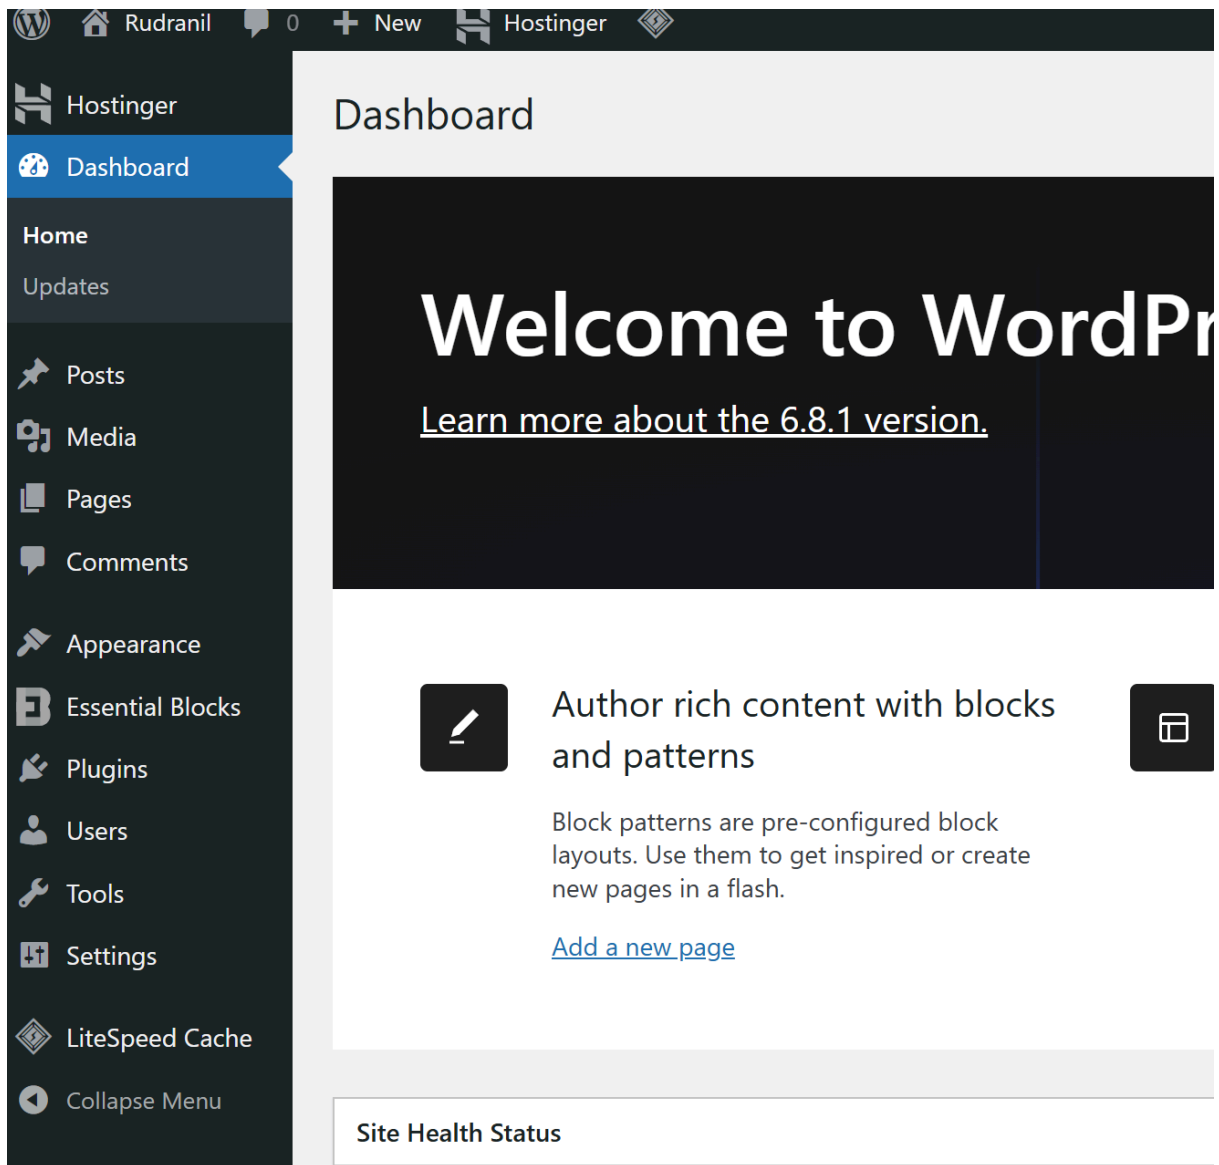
Rudranil 0 New Hostinger

Hostinger
Dashboard
Home
Updates
Posts
Media
Pages
Comments
Appearance
Essential Blocks
Plugins
Users
Tools
Settings
LiteSpeed Cache
Collapse Menu

Dashboard

Welcome to WordPr

Learn more about the 6.8.1 version.

Author rich content with blocks and patterns

Block patterns are pre-configured block layouts. Use them to get inspired or create new pages in a flash.

Add a new page

Site Health Status